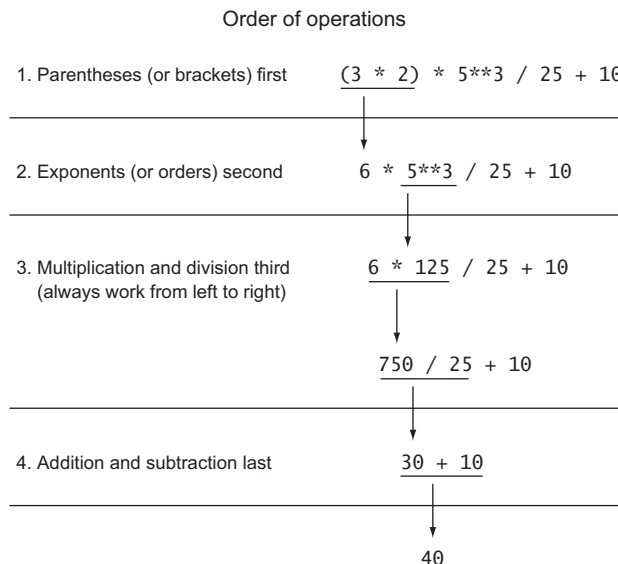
Order of operations

1. Parentheses (or brackets) first

(3 * 2) * 5**3 / 25 + 10

2. Exponents (or orders) second

6 * 5**3 / 25 + 10

3. Multiplication and division third (always work from left to right)

6 * 125 / 25 + 10

750 / 25 + 10

4. Addition and subtraction last

30 + 10

40